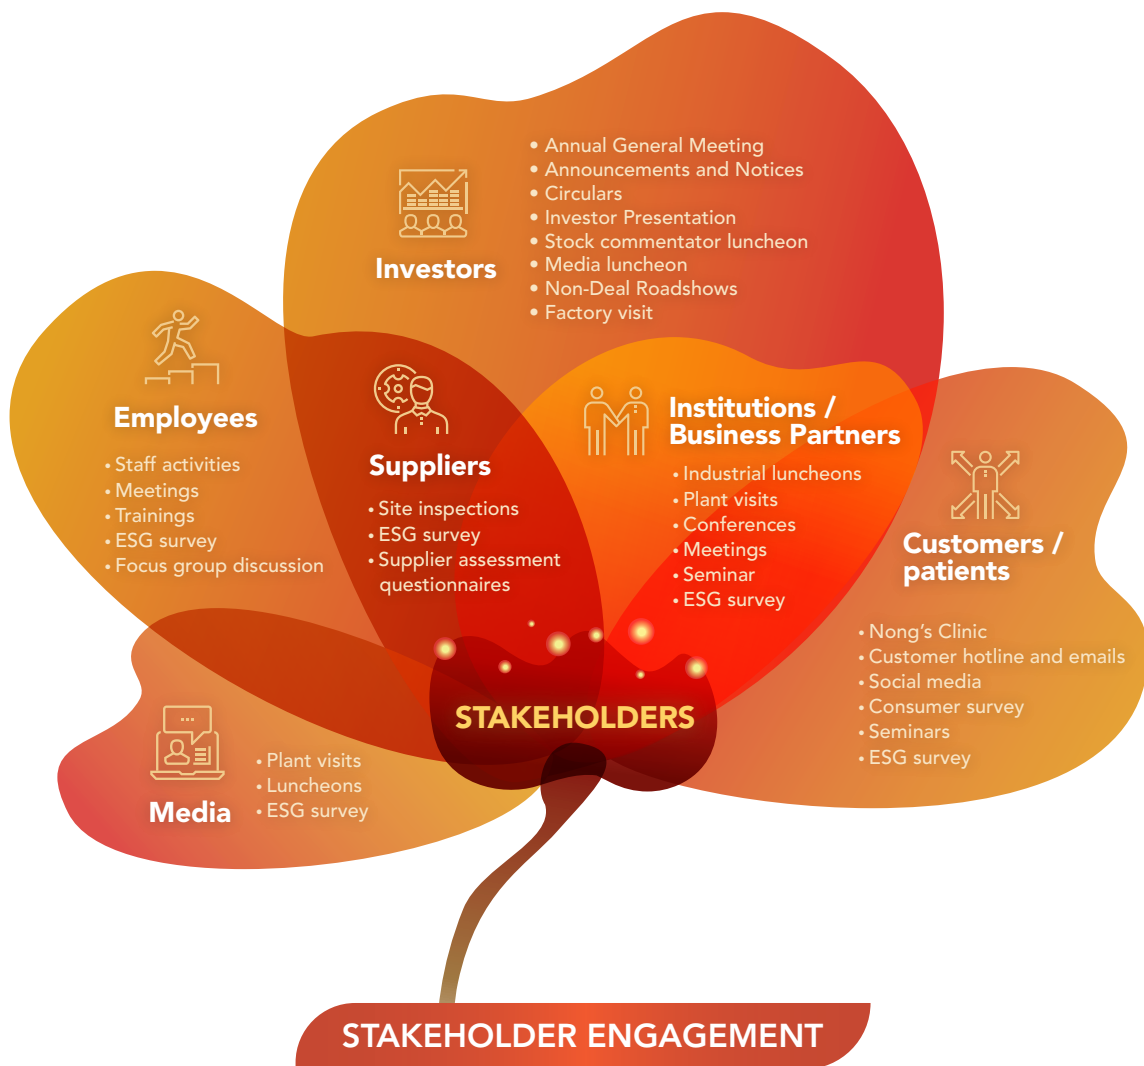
Investors

• Annual General Meeting
• Announcements and Notices
• Circulars
• Investor Presentation
• Stock commentator luncheon
• Media luncheon
• Non-Deal Roadshows
• Factory visit

Employees

• Staff activities
• Meetings
• Trainings
• ESG survey
• Focus group discussion

Suppliers

• Site inspections
• ESG survey
• Supplier assessment questionnaires

Institutions / Business Partners

• Industrial luncheons
• Plant visits
• Conferences
• Meetings
• Seminar
• ESG survey

Customers / patients

• Nong's Clinic
• Customer hotline and emails
• Social media
• Consumer survey
• Seminars
• ESG survey

Media

• Plant visits
• Luncheons
• ESG survey

STAKEHOLDERS

STAKEHOLDER ENGAGEMENT